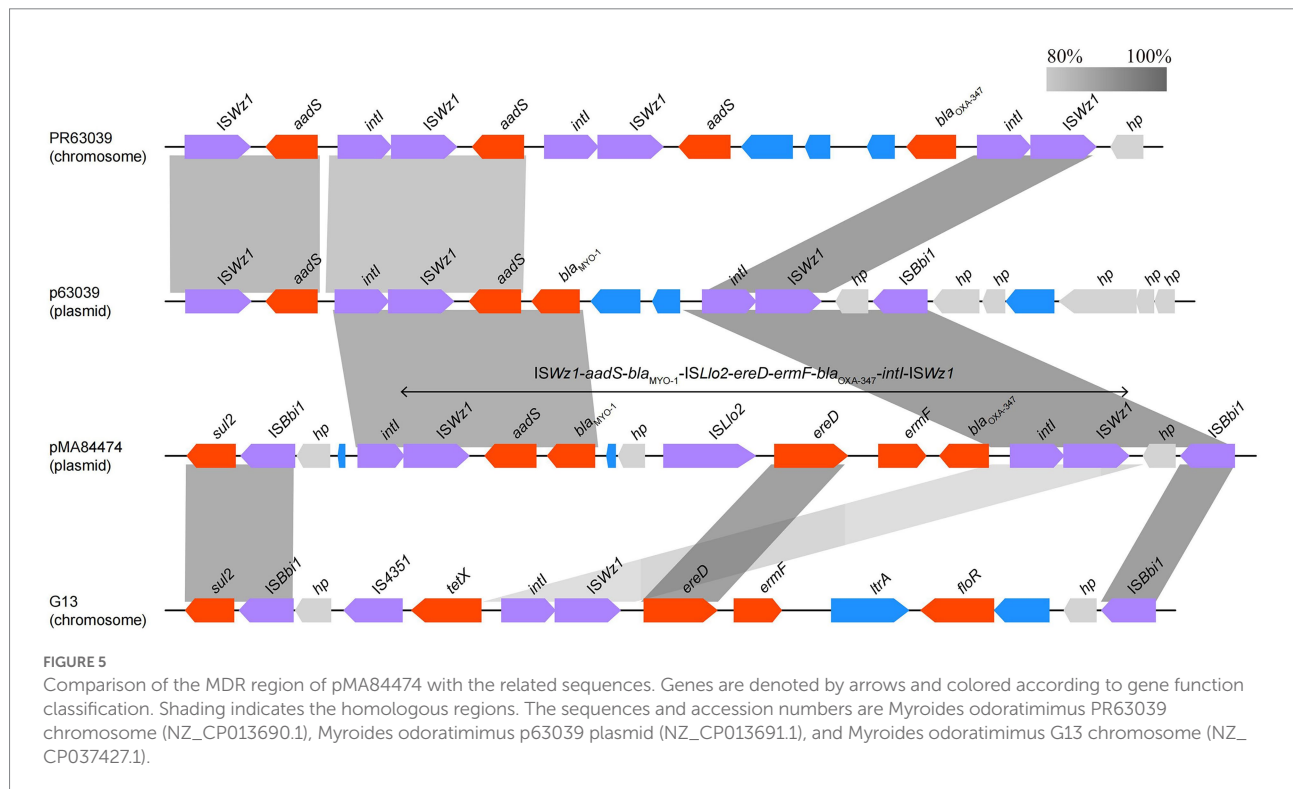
80%　100%

PR63039 (chromosome)
ISWz1 aadS intI ISWz1 aadS intI ISWz1 aadS $bla_{OXA-347}$ intI ISWz1 hp

p63039 (plasmid)
ISWz1 aadS intI ISWz1 aadS $bla_{MYO-1}$ intI ISWz1 hp ISBbi1 hp hp hp hp hp

ISWz1-aadS-$bla_{MYO-1}$-ISLlo2-ereD-ermF-$bla_{OXA-347}$-intI-ISWz1

pMA84474 (plasmid)
sul2 ISBbi1 hp intI ISWz1 aadS $bla_{MYO-1}$ hp ISLlo2 ereD ermF $bla_{OXA-347}$ intI ISWz1 hp ISBbi1

G13 (chromosome)
sul2 ISBbi1 hp IS4351 tetX intI ISWz1 ereD ermF ltrA floR hp ISBbi1

FIGURE 5
Comparison of the MDR region of pMA84474 with the related sequences. Genes are denoted by arrows and colored according to gene function classification. Shading indicates the homologous regions. The sequences and accession numbers are Myroides odoratimimus PR63039 chromosome (NZ_CP013690.1), Myroides odoratimimus p63039 plasmid (NZ_CP013691.1), and Myroides odoratimimus G13 chromosome (NZ_CP037427.1).